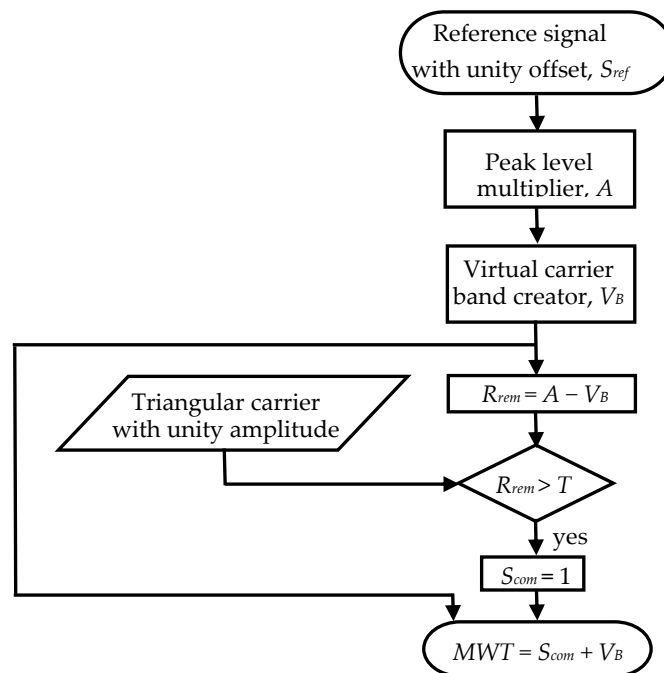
Reference signal with unity offset, $S_{ref}$

Peak level multiplier, $A$

Virtual carrier band creator, $V_B$

Triangular carrier with unity amplitude

$R_{rem} = A - V_B$

$R_{rem} > T$

yes

$S_{com} = 1$

$MWT = S_{com} + V_B$